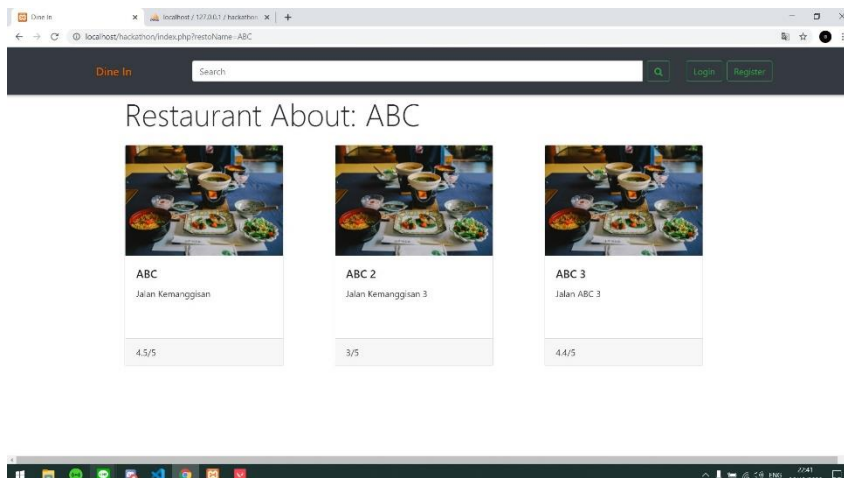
Dine In
localhost / 127.0.0.1 / hackathon
localhost/hackathon/index.php?restoName=ABC

Dine In
Search
Login
Register

Restaurant About: ABC

ABC
Jalan Kemanggisan
4.5/5

ABC 2
Jalan Kemanggisan 3
3/5

ABC 3
Jalan ABC 3
4.4/5

ENG
22:41